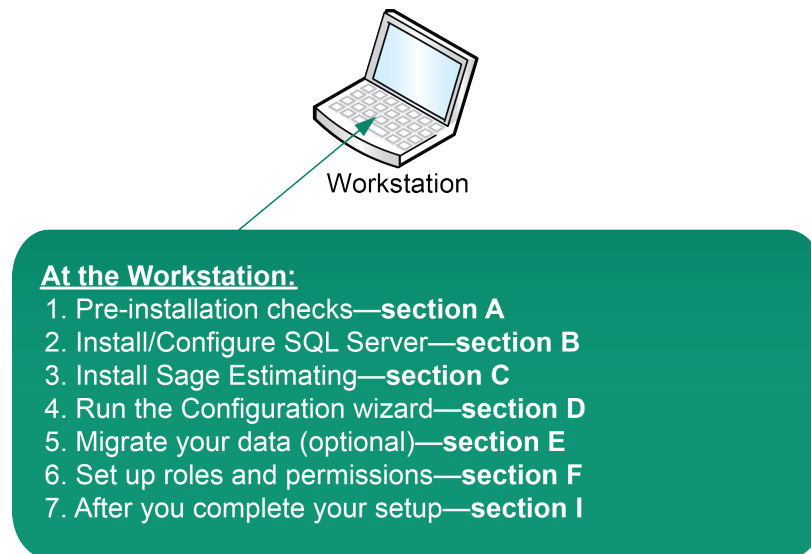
Workstation

At the Workstation:

1. Pre-installation checks—section A
2. Install/Configure SQL Server—section B
3. Install Sage Estimating—section C
4. Run the Configuration wizard—section D
5. Migrate your data (optional)—section E
6. Set up roles and permissions—section F
7. After you complete your setup—section I